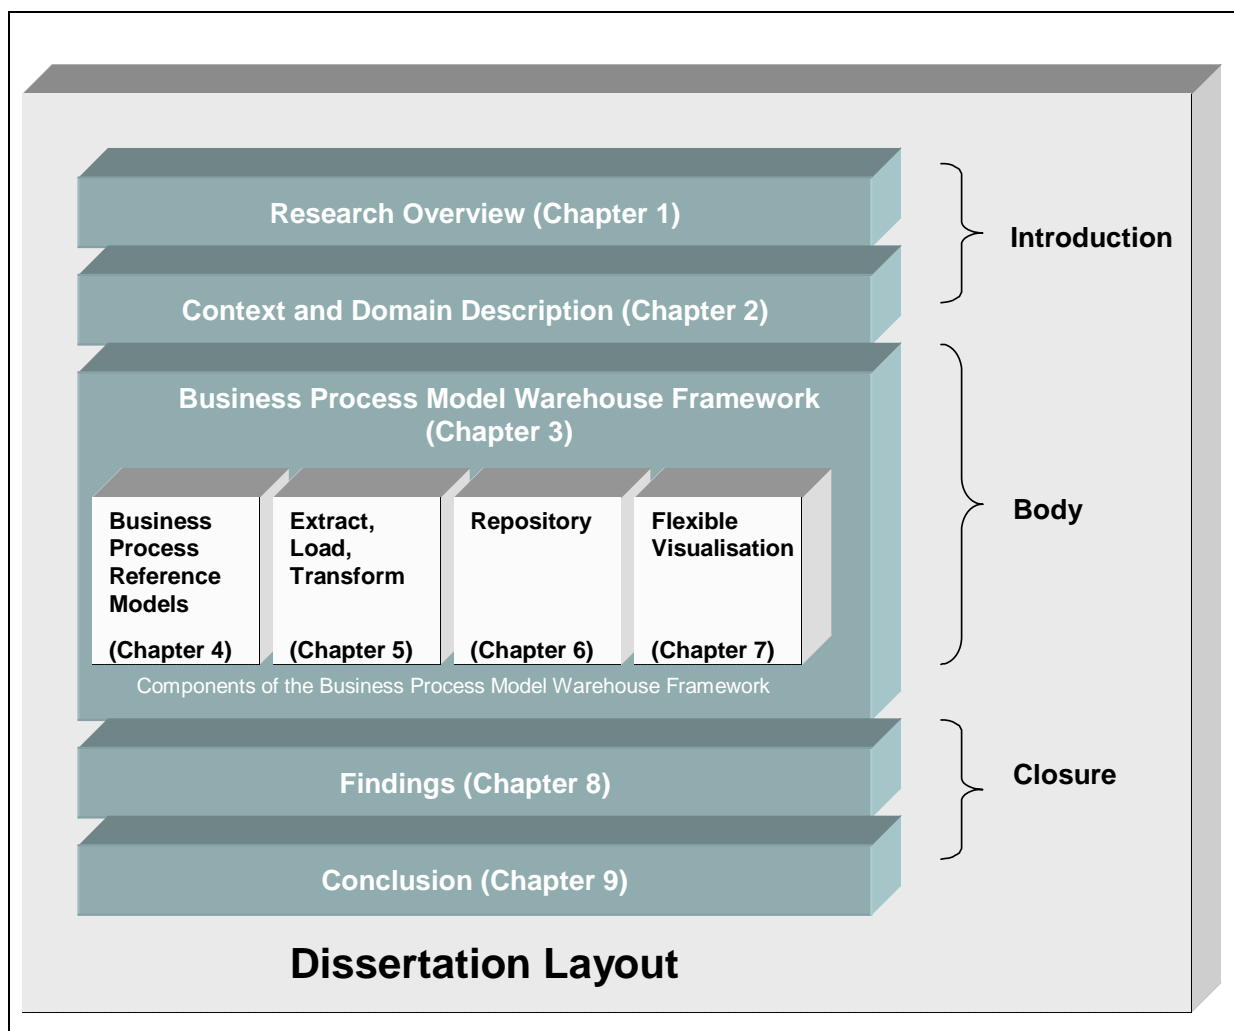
Research Overview (Chapter 1)

Context and Domain Description (Chapter 2)

Introduction

Business Process Model Warehouse Framework (Chapter 3)

Business Process Reference Models

(Chapter 4)

Extract, Load, Transform

(Chapter 5)

Repository

(Chapter 6)

Flexible Visualisation

(Chapter 7)

Components of the Business Process Model Warehouse Framework

Body

Findings (Chapter 8)

Conclusion (Chapter 9)

Closure

Dissertation Layout